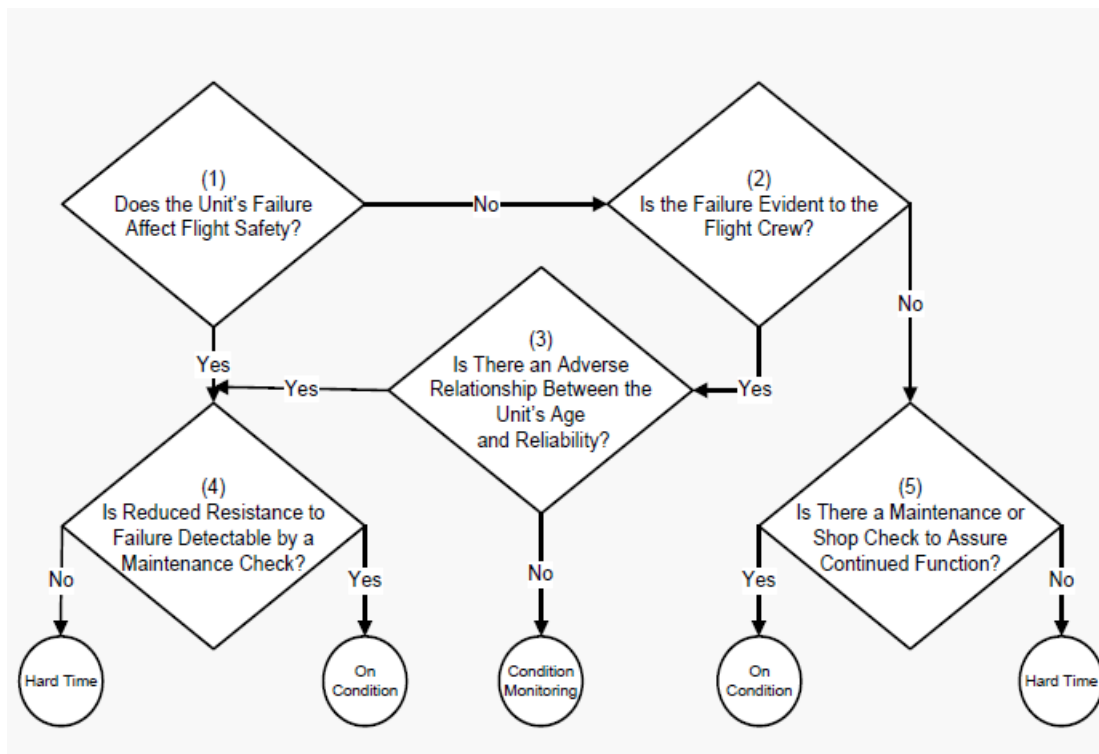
(1)
Does the Unit's Failure Affect Flight Safety?

No

(2)
Is the Failure Evident to the Flight Crew?

No

Yes

Yes

(3)
Is There an Adverse Relationship Between the Unit's Age and Reliability?

Yes

(4)
Is Reduced Resistance to Failure Detectable by a Maintenance Check?

(5)
Is There a Maintenance or Shop Check to Assure Continued Function?

No

Yes

No

Yes

No

Hard Time

On Condition

Condition Monitoring

On Condition

Hard Time